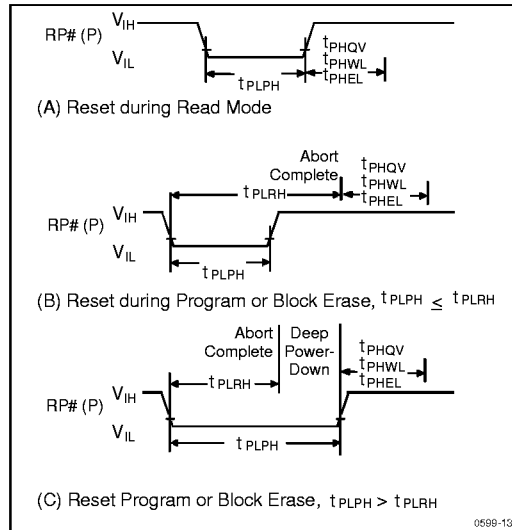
RP# (P) $V_{IH}$

$V_{IL}$

$t_{PHQV}$

$t_{PHWL}$

$t_{PHEL}$

$t_{PLPH}$

(A) Reset during Read Mode

Abort Complete

$t_{PHQV}$

$t_{PHWL}$

$t_{PHEL}$

$t_{PLRH}$

RP# (P) $V_{IH}$

$V_{IL}$

$t_{PLPH}$

(B) Reset during Program or Block Erase, $t_{PLPH} \leq t_{PLRH}$

Abort Complete

Deep Power-Down

$t_{PHQV}$

$t_{PHWL}$

$t_{PHEL}$

$t_{PLRH}$

RP# (P) $V_{IH}$

$V_{IL}$

$t_{PLPH}$

(C) Reset Program or Block Erase, $t_{PLPH} > t_{PLRH}$

0599-13